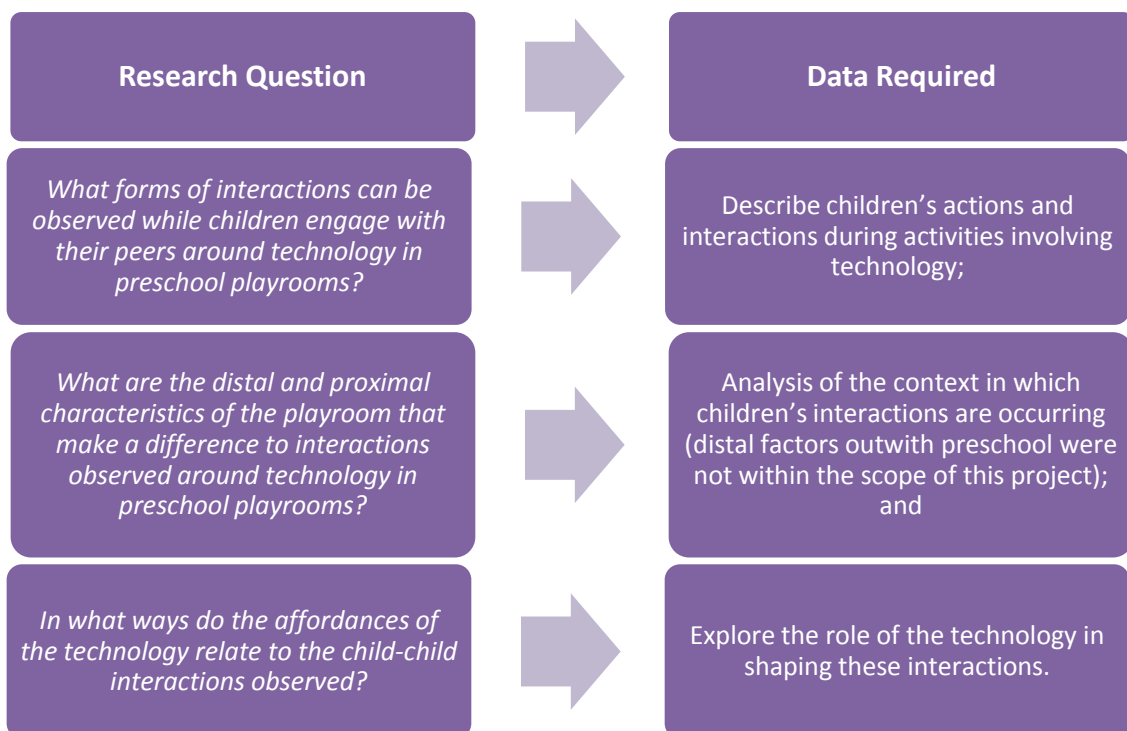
Research Question

Data Required

What forms of interactions can be observed while children engage with their peers around technology in preschool playrooms?

Describe children's actions and interactions during activities involving technology;

What are the distal and proximal characteristics of the playroom that make a difference to interactions observed around technology in preschool playrooms?

Analysis of the context in which children's interactions are occurring (distal factors outwith preschool were not within the scope of this project); and

In what ways do the affordances of the technology relate to the child-child interactions observed?

Explore the role of the technology in shaping these interactions.